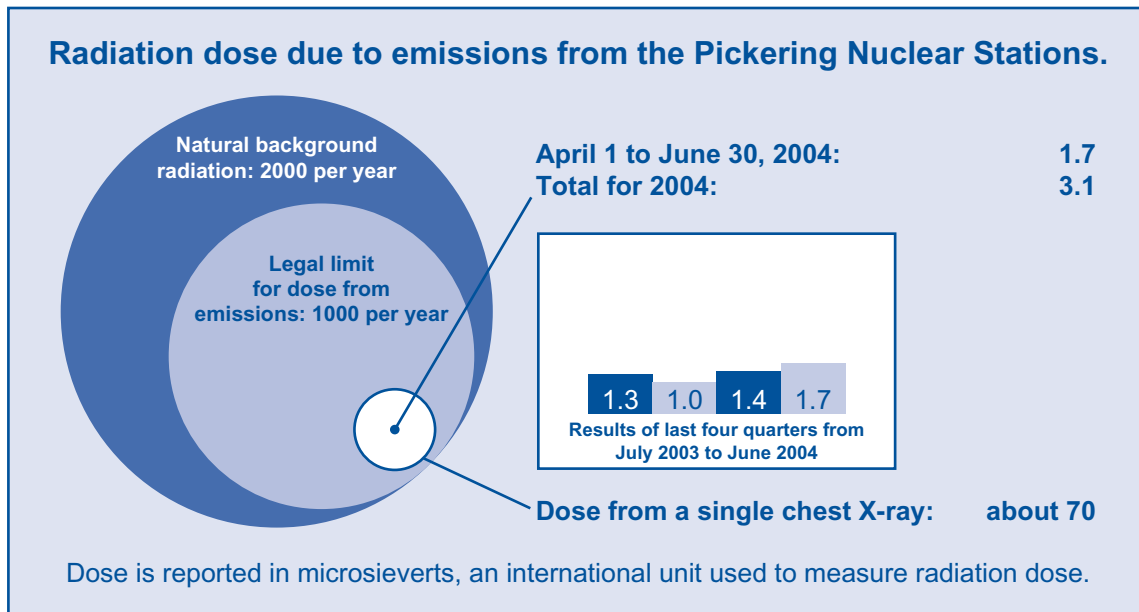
Radiation dose due to emissions from the Pickering Nuclear Stations.

Natural background radiation: 2000 per year

Legal limit for dose from emissions: 1000 per year

April 1 to June 30, 2004: 1.7
Total for 2004: 3.1

1.3 1.0 1.4 1.7

Results of last four quarters from July 2003 to June 2004

Dose from a single chest X-ray: about 70

Dose is reported in microsieverts, an international unit used to measure radiation dose.